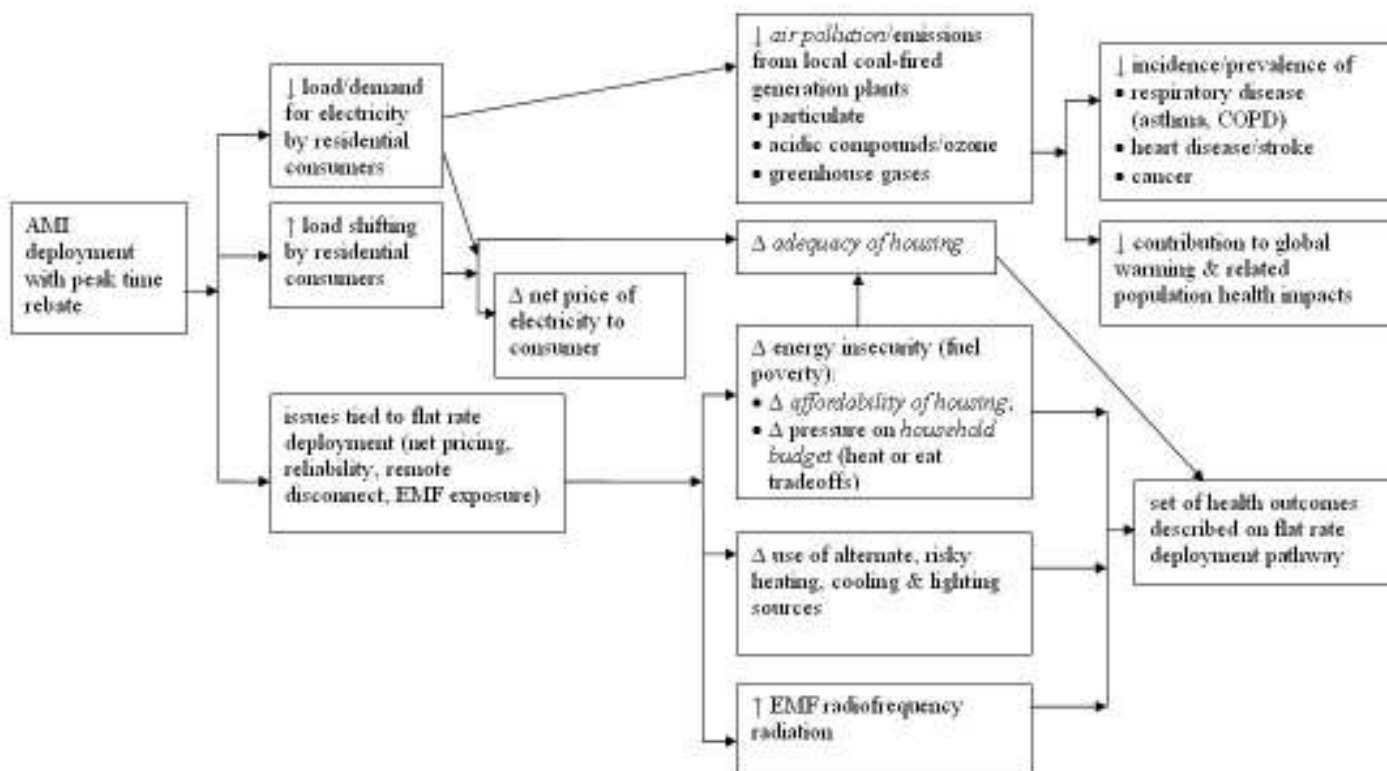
AMI deployment with peak time rebate

↓ load/demand for electricity by residential consumers

↑ load shifting by residential consumers

issues tied to flat rate deployment (net pricing, reliability, remote disconnect, EMF exposure)

Δ net price of electricity to consumer

↓ *air pollution*/emissions from local coal-fired generation plants
• particulate
• acidic compounds/ozone
• greenhouse gases

Δ *adequacy of housing*

Δ energy insecurity (fuel poverty):
• Δ *affordability of housing*;
• Δ pressure on *household budget* (heat or eat tradeoffs)

Δ use of alternate, risky heating, cooling & lighting sources

↑ EMF radiofrequency radiation

↓ incidence/prevalence of
• respiratory disease (asthma, COPD)
• heart disease/stroke
• cancer

↓ contribution to global warming & related population health impacts

set of health outcomes described on flat rate deployment pathway